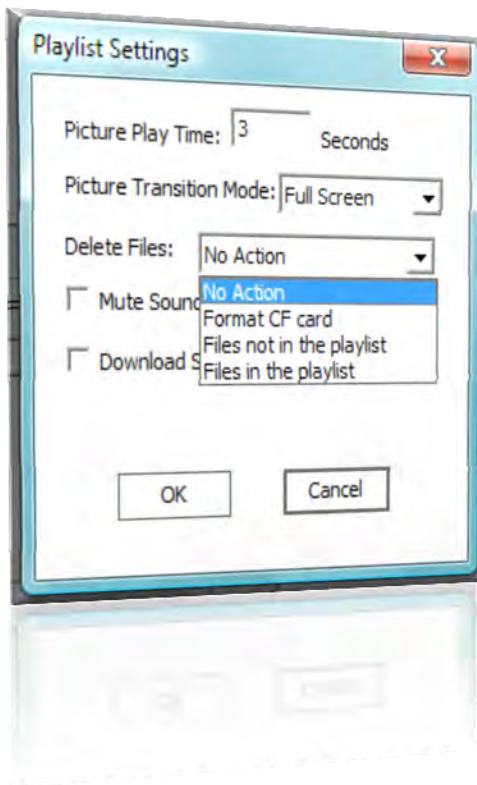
Playlist Settings

X

Picture Play Time: 3 Seconds

Picture Transition Mode: Full Screen

Delete Files: No Action

Mute Sound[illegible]

Download S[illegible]

No Action
Format CF card
Files not in the playlist
Files in the playlist

OK

Cancel